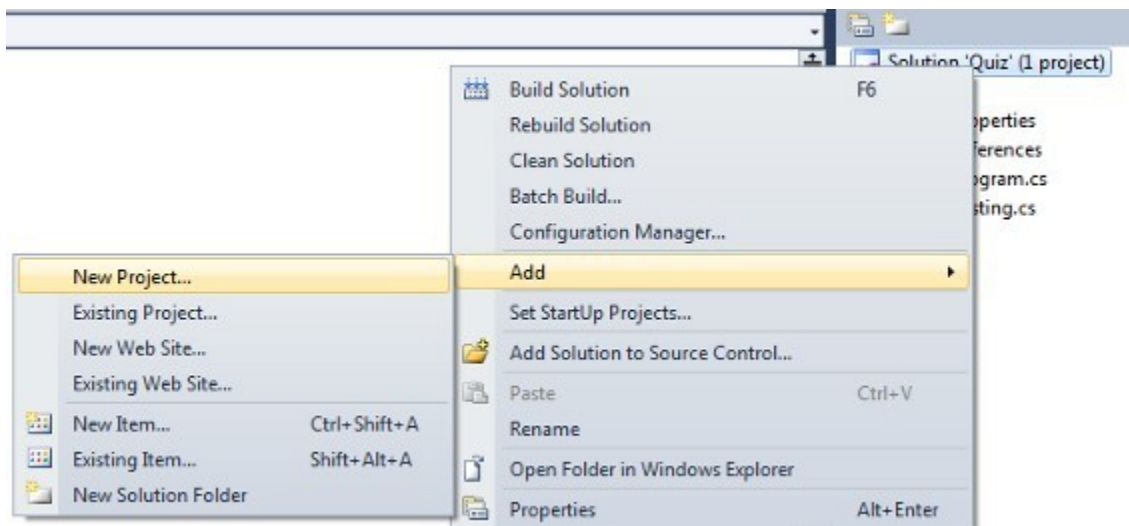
Solution 'Quiz' (1 project)

operties
ferences
gram.cs
sting.cs

Build Solution F6
Rebuild Solution
Clean Solution
Batch Build...
Configuration Manager...
Add
Set StartUp Projects...
Add Solution to Source Control...
Paste Ctrl+V
Rename
Open Folder in Windows Explorer
Properties Alt+Enter

New Project...
Existing Project...
New Web Site...
Existing Web Site...
New Item... Ctrl+Shift+A
Existing Item... Shift+Alt+A
New Solution Folder